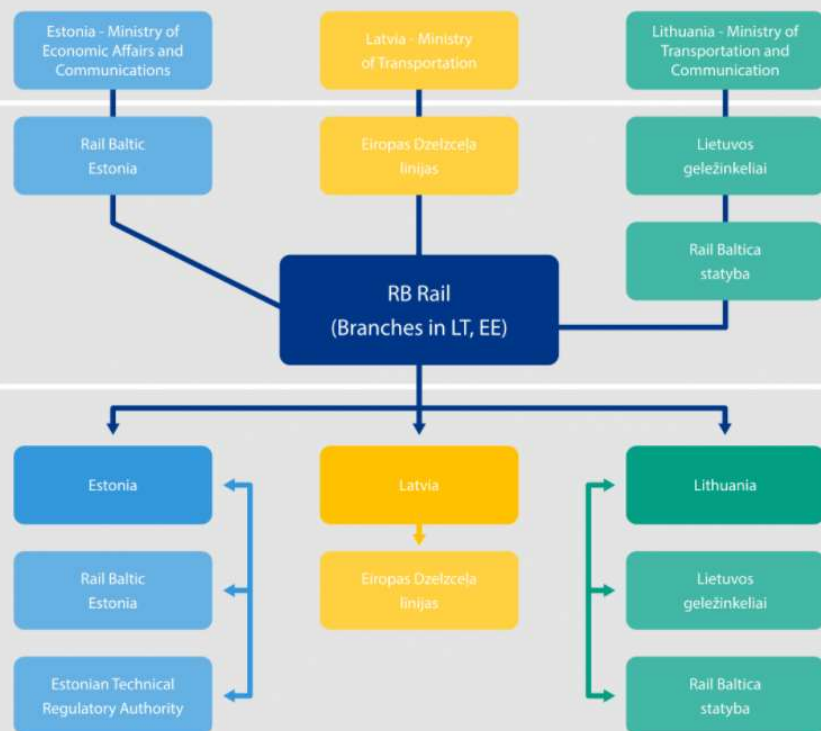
Estonia - Ministry of Economic Affairs and Communications

Latvia - Ministry of Transportation

Lithuania - Ministry of Transportation and Communication

Rail Baltic Estonia

Eiropas Dzelzceļa līnijas

Lietuvos geležinkeliai

Rail Baltica statyba

RB Rail (Branches in LT, EE)

Estonia

Latvia

Lithuania

Rail Baltic Estonia

Eiropas Dzelzceļa līnijas

Lietuvos geležinkeliai

Estonian Technical Regulatory Authority

Rail Baltica statyba